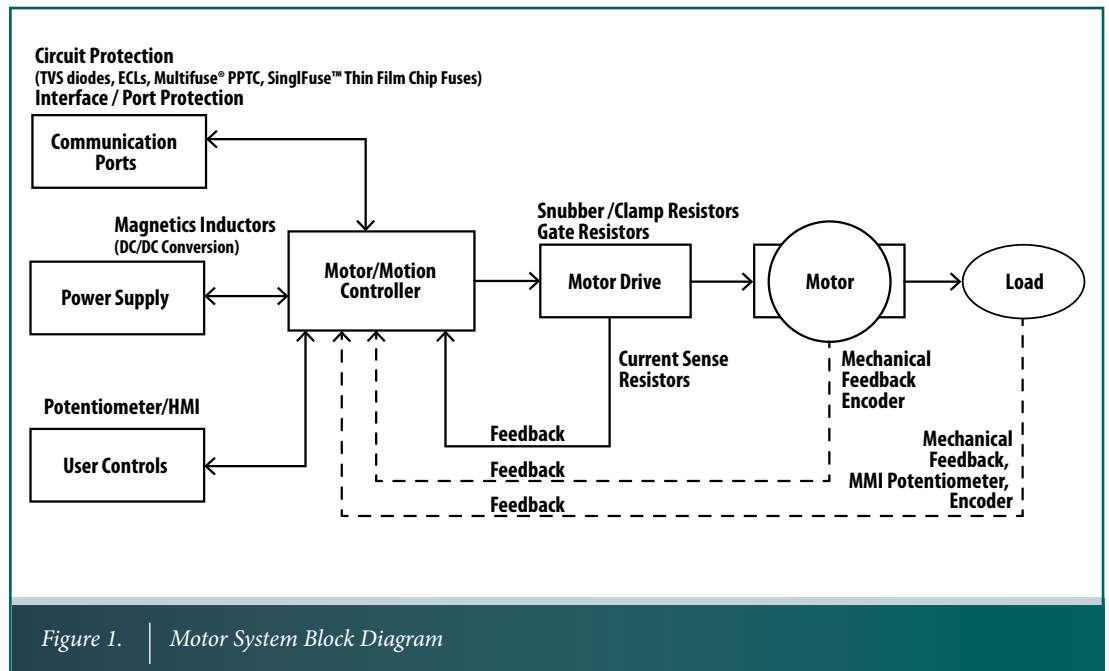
Circuit Protection
(TVS diodes, ECLs, Multifuse® PPTC, SinglFuse™ Thin Film Chip Fuses)
Interface / Port Protection

Communication Ports

Magnetics Inductors
(DC/DC Conversion)

Power Supply

Motor/Motion Controller

Snubber /Clamp Resistors
Gate Resistors

Motor Drive

Motor

Load

Current Sense Resistors

Mechanical Feedback Encoder

Potentiometer/HMI

User Controls

Feedback

Feedback

Feedback

Mechanical Feedback, MMI Potentiometer, Encoder

Figure 1. Motor System Block Diagram